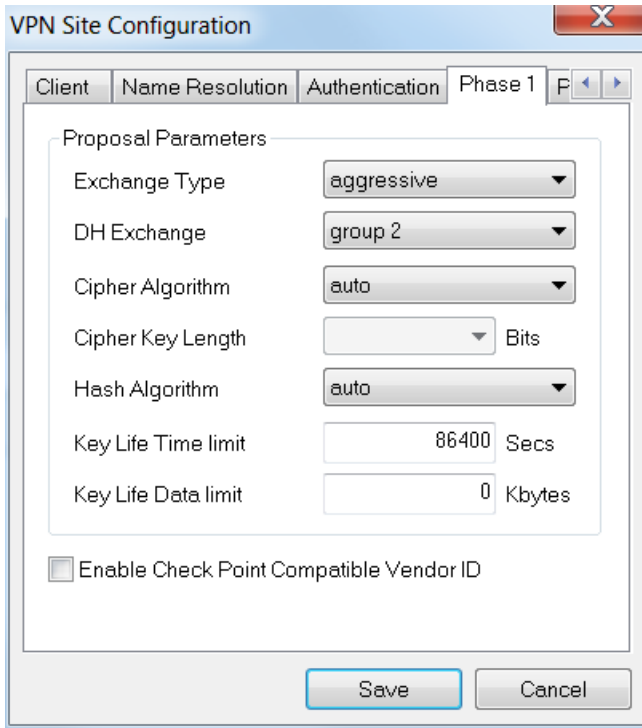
VPN Site Configuration

Client | Name Resolution | Authentication | Phase 1 | P

Proposal Parameters

Exchange Type aggressive

DH Exchange group 2

Cipher Algorithm auto

Cipher Key Length Bits

Hash Algorithm auto

Key Life Time limit 86400 Secs

Key Life Data limit 0 Kbytes

Enable Check Point Compatible Vendor ID

Save Cancel